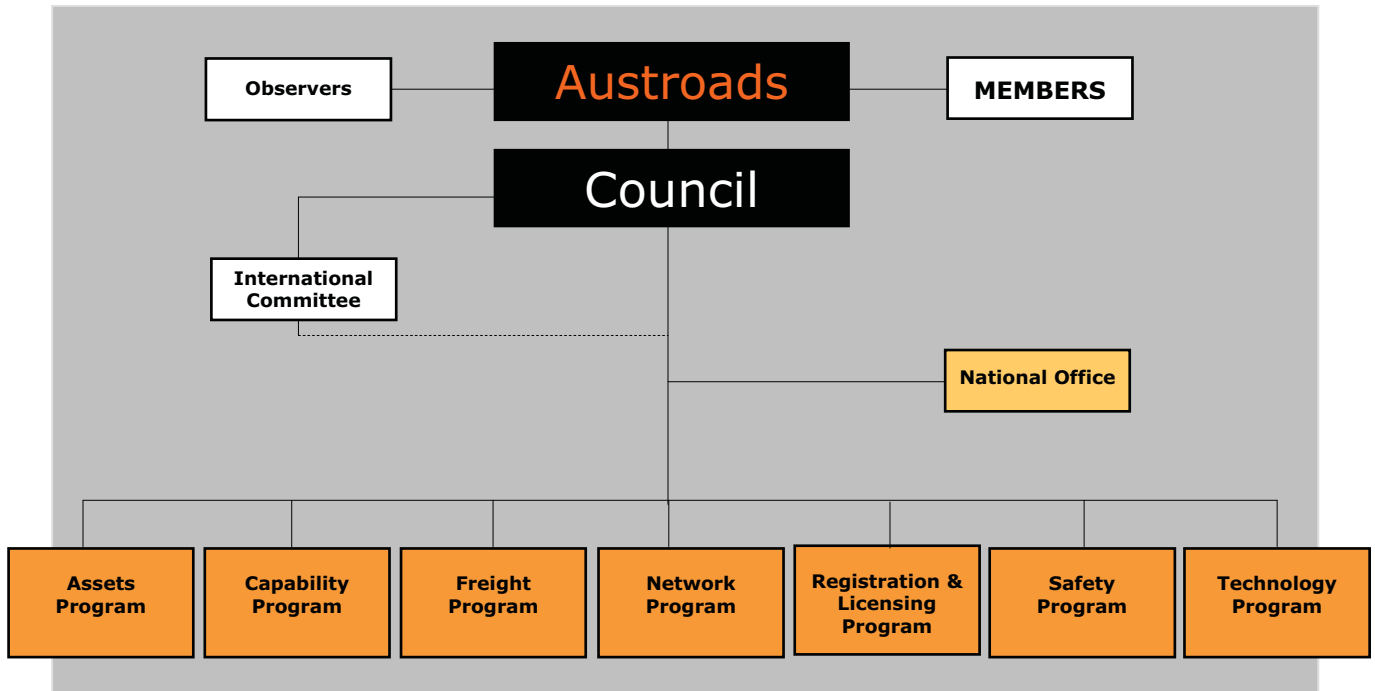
Observers

Austroads

MEMBERS

Council

International Committee

National Office

Assets Program

Capability Program

Freight Program

Network Program

Registration & Licensing Program

Safety Program

Technology Program